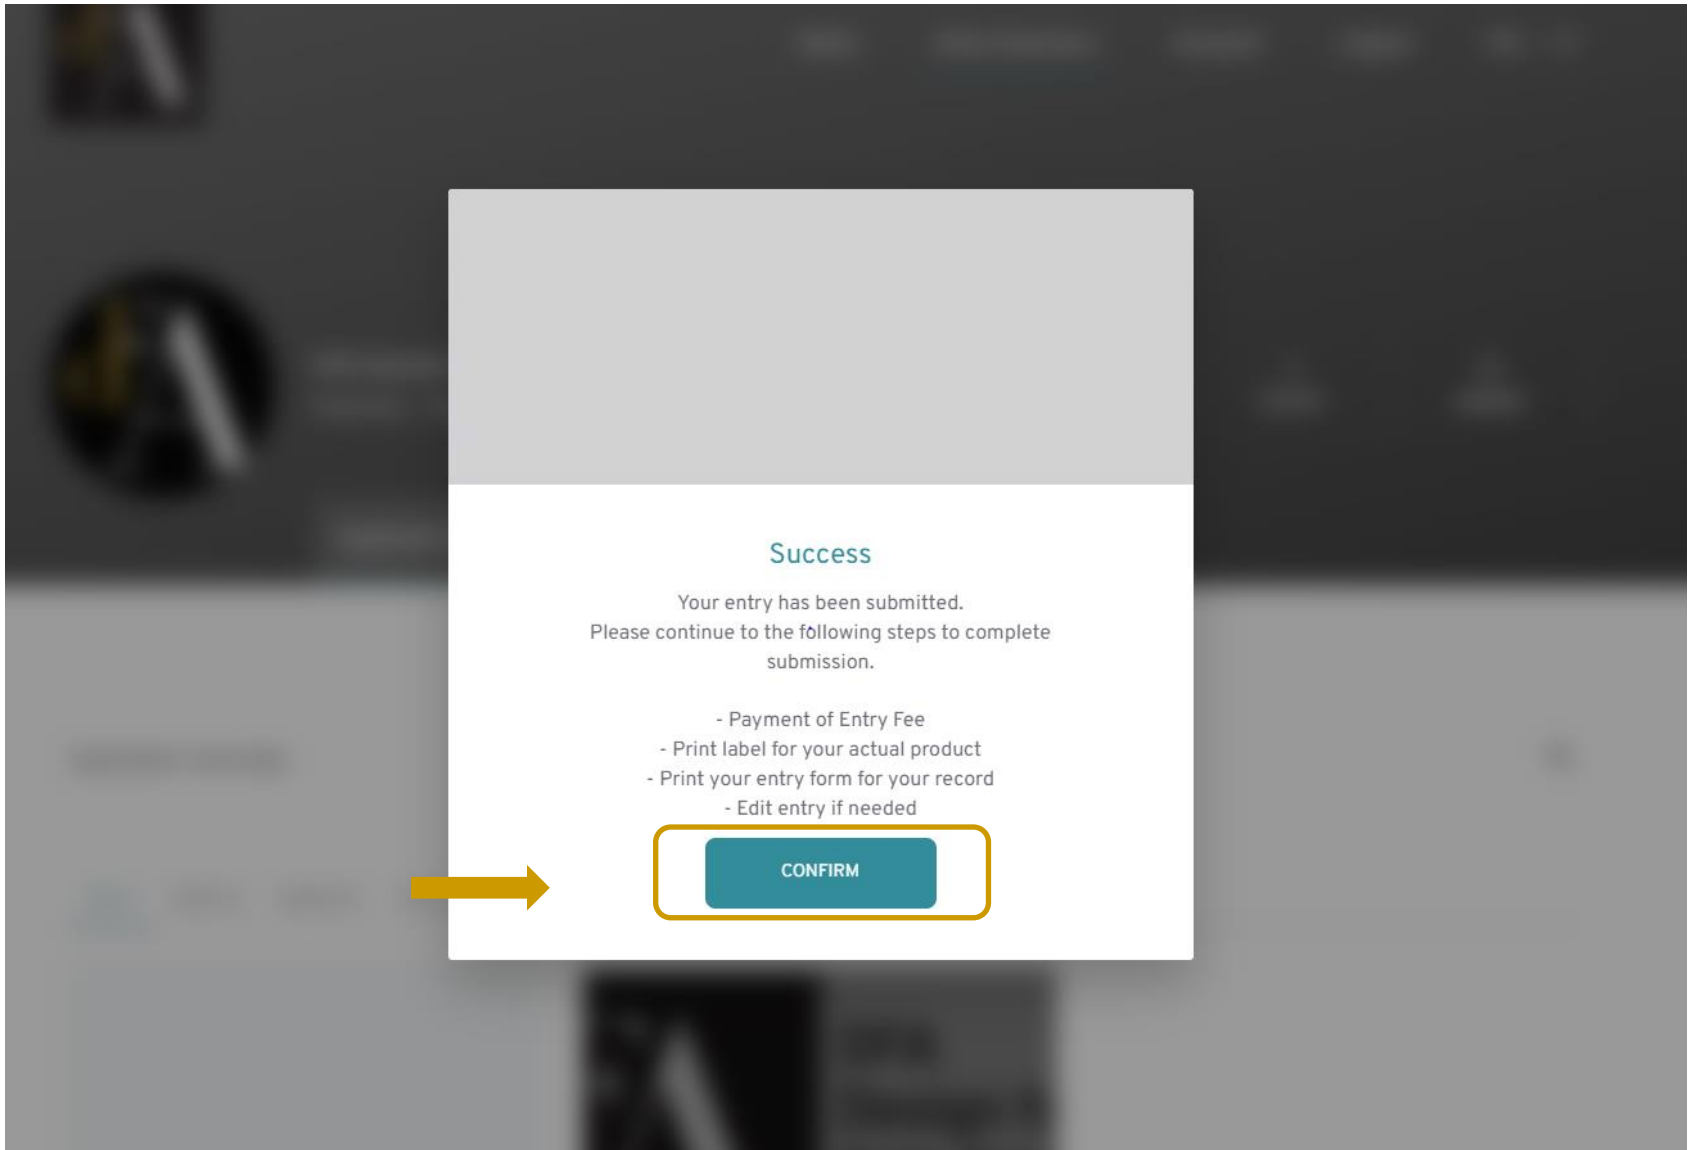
Success

Your entry has been submitted.
Please continue to the following steps to complete submission.

- Payment of Entry Fee
- Print label for your actual product
- Print your entry form for your record
- Edit entry if needed

CONFIRM